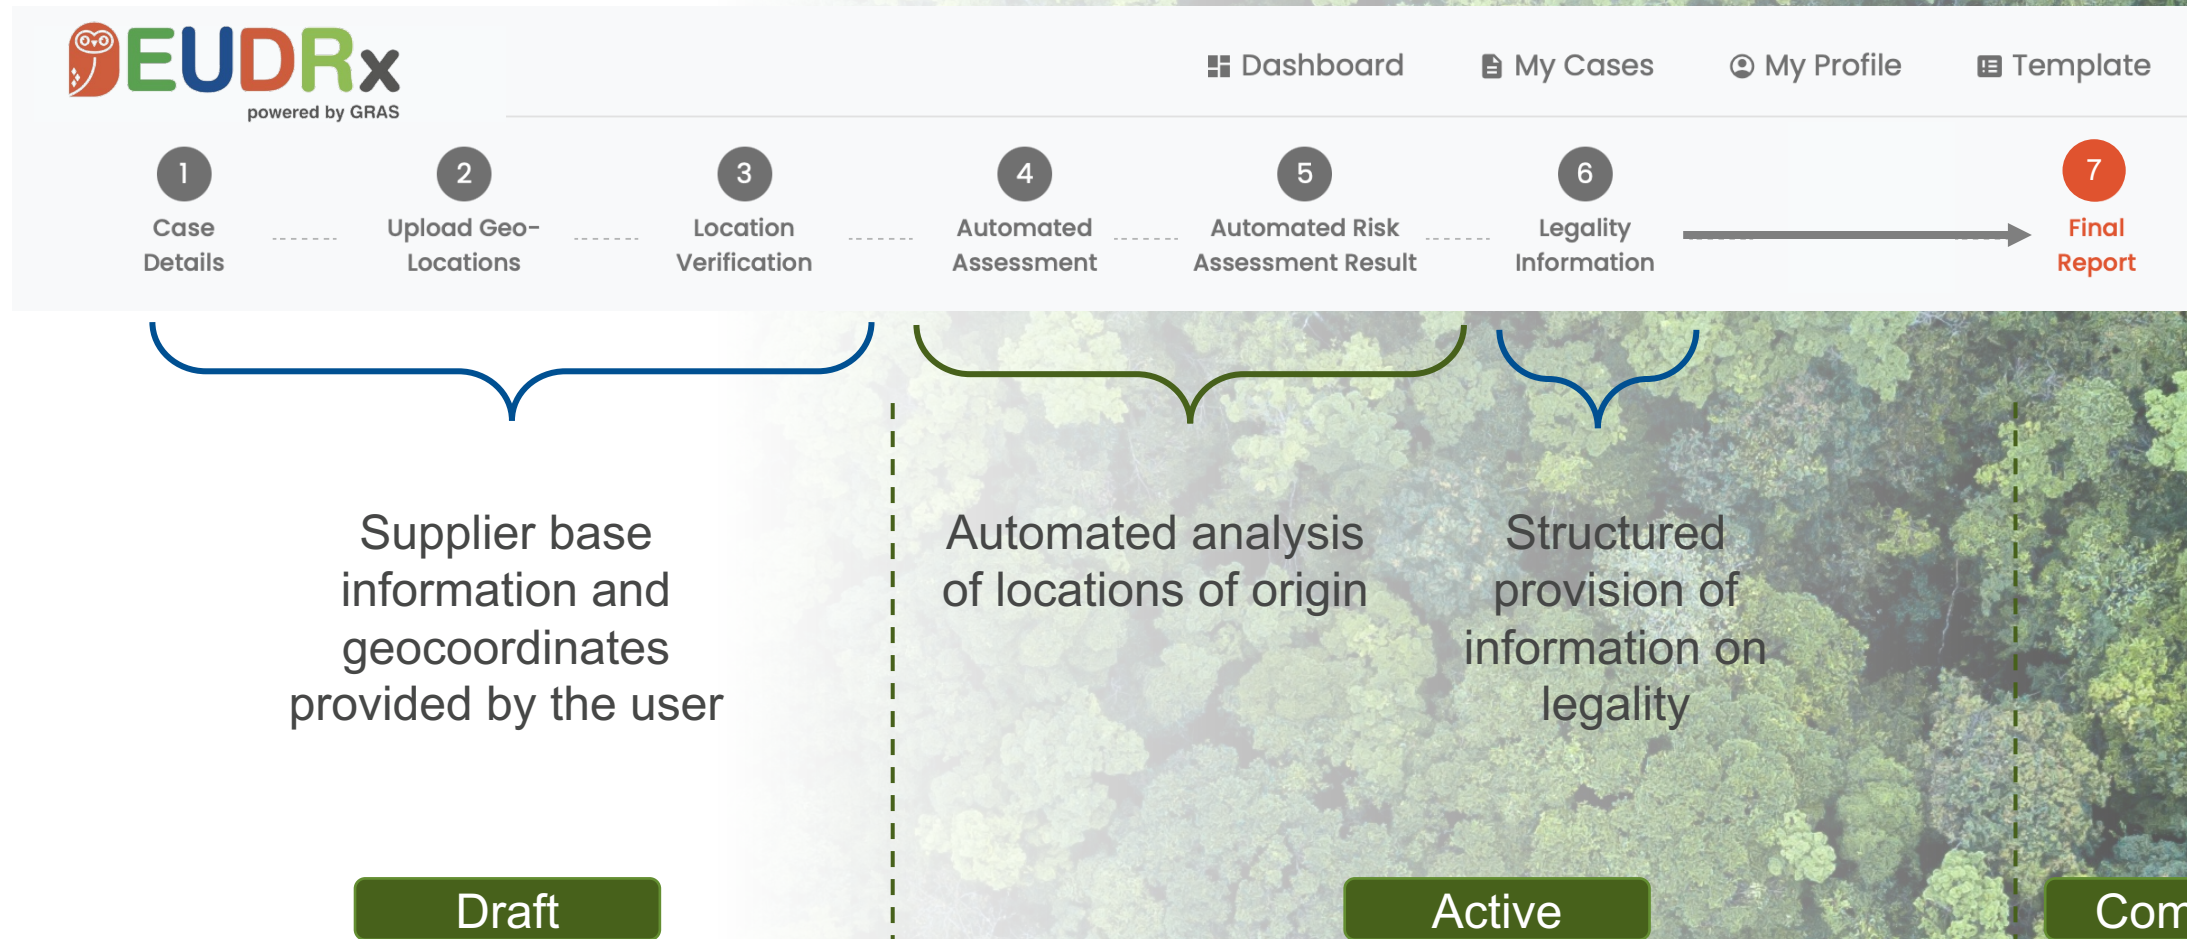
EUDRx
powered by GRAS

Dashboard My Cases My Profile Template

1 Case Details
2 Upload Geo-Locations
3 Location Verification
4 Automated Assessment
5 Automated Risk Assessment Result
6 Legality Information
7 Final Report

Supplier base information and geocoordinates provided by the user

Automated analysis of locations of origin

Structured provision of information on legality

Draft

Active

Com